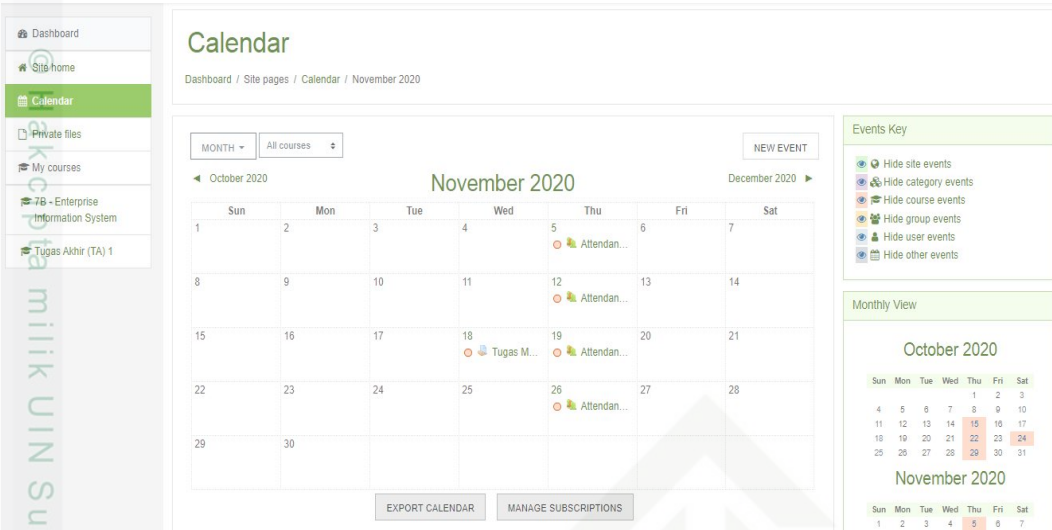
Dashboard
Site home
Calendar
Private files
My courses
7B - Enterprise Information System
Tugas Akhir (TA) 1

Calendar

Dashboard / Site pages / Calendar / November 2020

MONTH
All courses
NEW EVENT

◄ October 2020
November 2020
December 2020 ►

| Sun | Mon | Tue | Wed | Thu | Fri | Sat |
|---|---|---|---|---|---|---|
| 1 | 2 | 3 | 4 | 5 Attendan... | 6 | 7 |
| 8 | 9 | 10 | 11 | 12 Attendan... | 13 | 14 |
| 15 | 16 | 17 | 18 Tugas M... | 19 Attendan... | 20 | 21 |
| 22 | 23 | 24 | 25 | 26 Attendan... | 27 | 28 |
| 29 | 30 | | | | | |

EXPORT CALENDAR
MANAGE SUBSCRIPTIONS

Events Key
Hide site events
Hide category events
Hide course events
Hide group events
Hide user events
Hide other events

Monthly View

October 2020

| Sun | Mon | Tue | Wed | Thu | Fri | Sat |
|---|---|---|---|---|---|---|
| | | | | 1 | 2 | 3 |
| 4 | 5 | 6 | 7 | 8 | 9 | 10 |
| 11 | 12 | 13 | 14 | 15 | 16 | 17 |
| 18 | 19 | 20 | 21 | 22 | 23 | 24 |
| 25 | 26 | 27 | 28 | 29 | 30 | 31 |

November 2020

| Sun | Mon | Tue | Wed | Thu | Fri | Sat |
|---|---|---|---|---|---|---|
| 1 | 2 | 3 | 4 | 5 | 6 | 7 |

© Hak cipta milik UIN Su